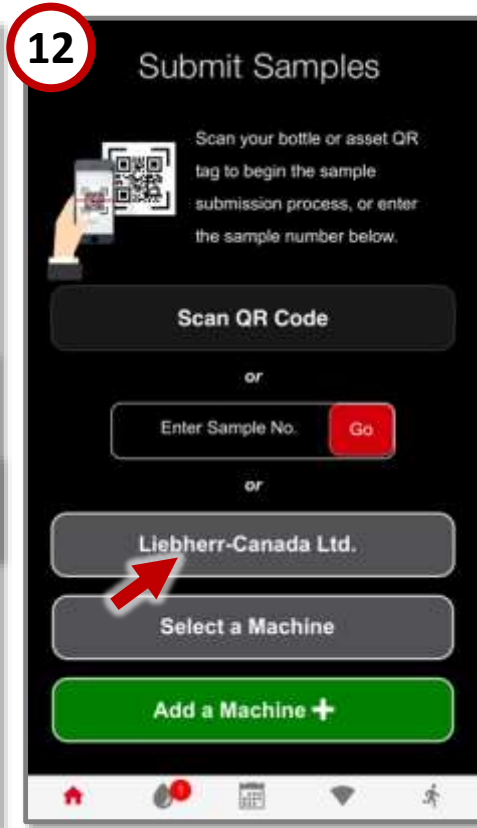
12

Submit Samples

Scan your bottle or asset QR tag to begin the sample submission process, or enter the sample number below.

Scan QR Code

or

Enter Sample No.

Go

or

Liebherr-Canada Ltd.

Select a Machine

Add a Machine +

1